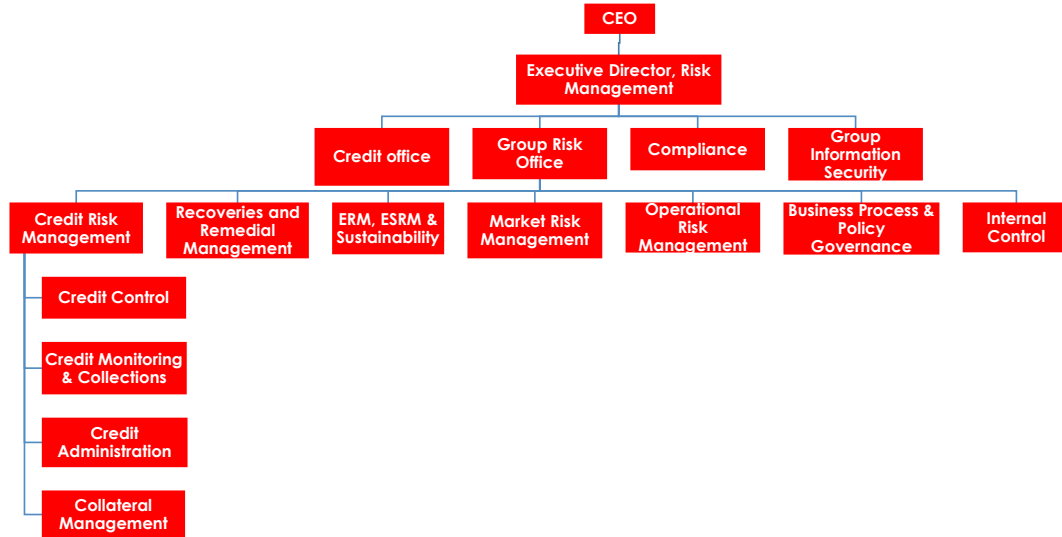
CEO

Executive Director, Risk Management

Credit office

Group Risk Office

Compliance

Group Information Security

Credit Risk Management

Recoveries and Remedial Management

ERM, ESRM & Sustainability

Market Risk Management

Operational Risk Management

Business Process & Policy Governance

Internal Control

Credit Control

Credit Monitoring & Collections

Credit Administration

Collateral Management